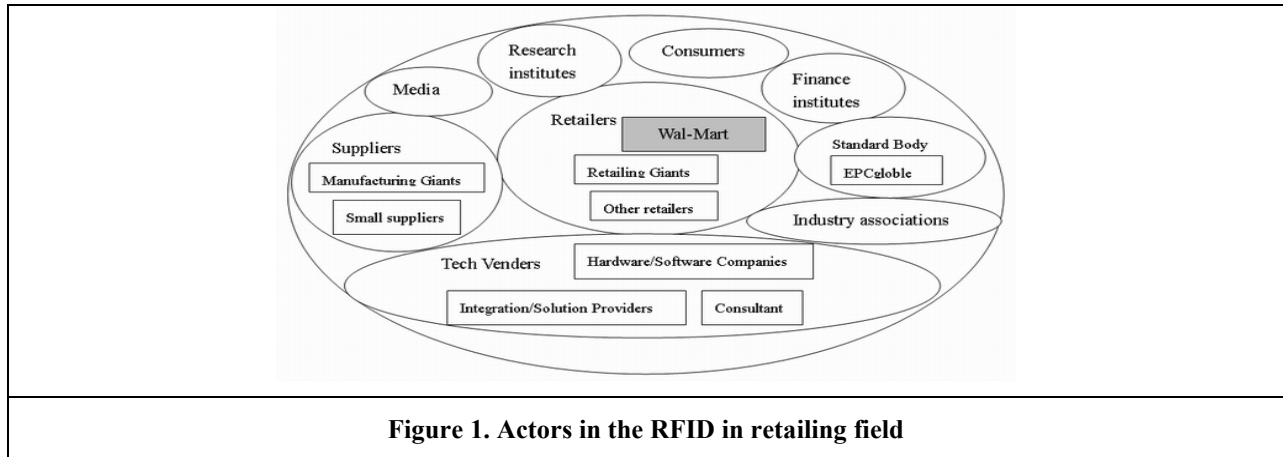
Research institutes

Consumers

Media

Finance institutes

Retailers

Wal-Mart

Suppliers

Standard Body

EPCgloble

Manufacturing Giants

Retailing Giants

Small suppliers

Other retailers

Industry associations

Tech Venders

Hardware/Software Companies

Integration/Solution Providers

Consultant

Figure 1. Actors in the RFID in retailing field